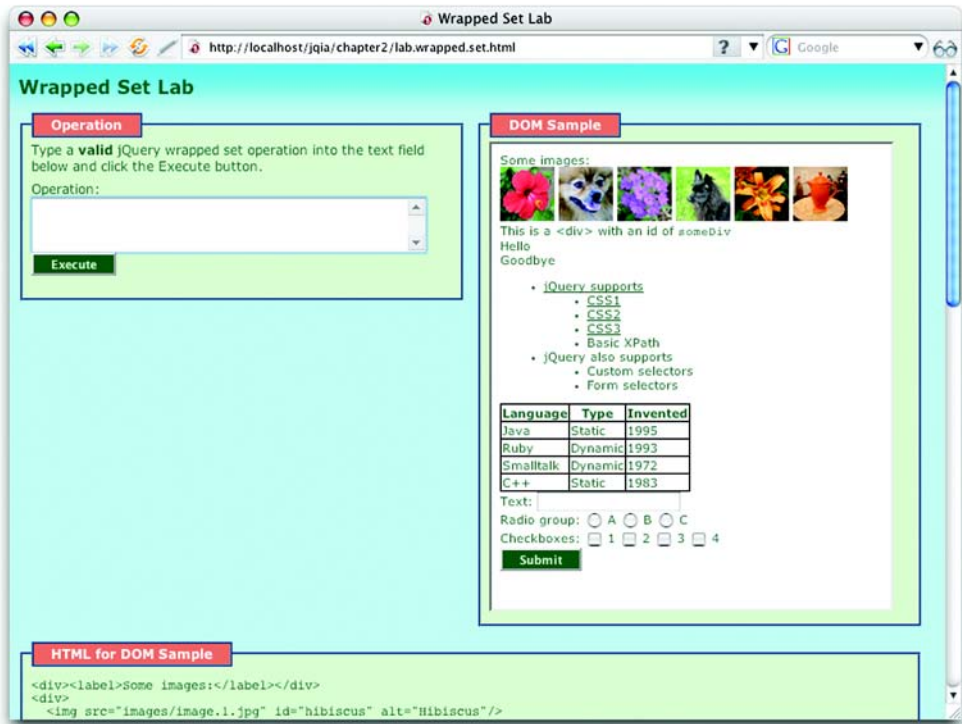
Wrapped Set Lab

http://localhost/jqia/chapter2/lab.wrapped.set.html

Google

Wrapped Set Lab

Operation

Type a **valid** jQuery wrapped set operation into the text field below and click the Execute button.

Operation:

Execute

DOM Sample

Some images:

This is a <div> with an id of someDiv
Hello
Goodbye

- jQuery supports
  - CSS1
  - CSS2
  - CSS3
  - Basic XPath
- jQuery also supports
  - Custom selectors
  - Form selectors

| Language | Type | Invented |
|---|---|---|
| Java | Static | 1995 |
| Ruby | Dynamic | 1993 |
| Smalltalk | Dynamic | 1972 |
| C++ | Static | 1983 |

Text:

Radio group: A B C

Checkboxes: 1 2 3 4

Submit

HTML for DOM Sample

<div><label>Some images:</label></div>
<div>
  <img src="images/image.1.jpg" id="hibiscus" alt="Hibiscus"/>